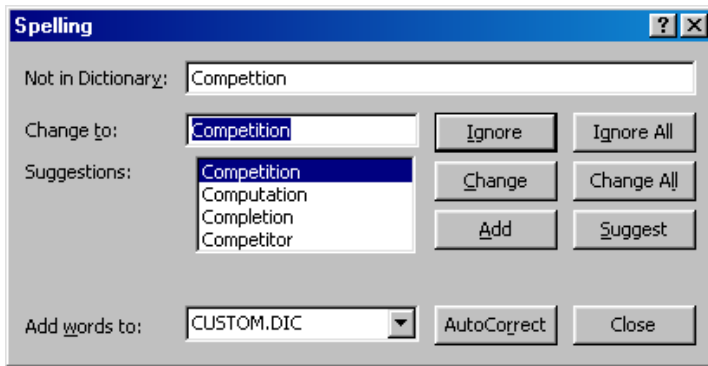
Spelling

?

Not in Dictionary: Competion

Change to: Competition

Suggestions:
Competition
Computation
Completion
Competitor

Ignore
Ignore All
Change
Change All
Add
Suggest

Add words to: CUSTOM.DIC

AutoCorrect
Close